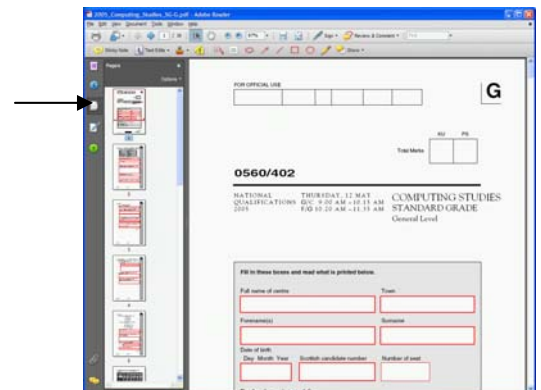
2005_Computing_Studies_SG-G.pdf - Adobe Reader

Pages

Options

FOR OFFICIAL USE

G

KU PS

Total Marks

0560/402

NATIONAL QUALIFICATIONS 2005

THURSDAY, 12 MAY
G/C 9.00 AM – 10.15 AM
F/G 10.20 AM – 11.35 AM

COMPUTING STUDIES
STANDARD GRADE
General Level

Fill in these boxes and read what is printed below.

Full name of centre

Town

Forename(s)

Surname

Date of birth
Day Month Year

Scottish candidate number

Number of seat